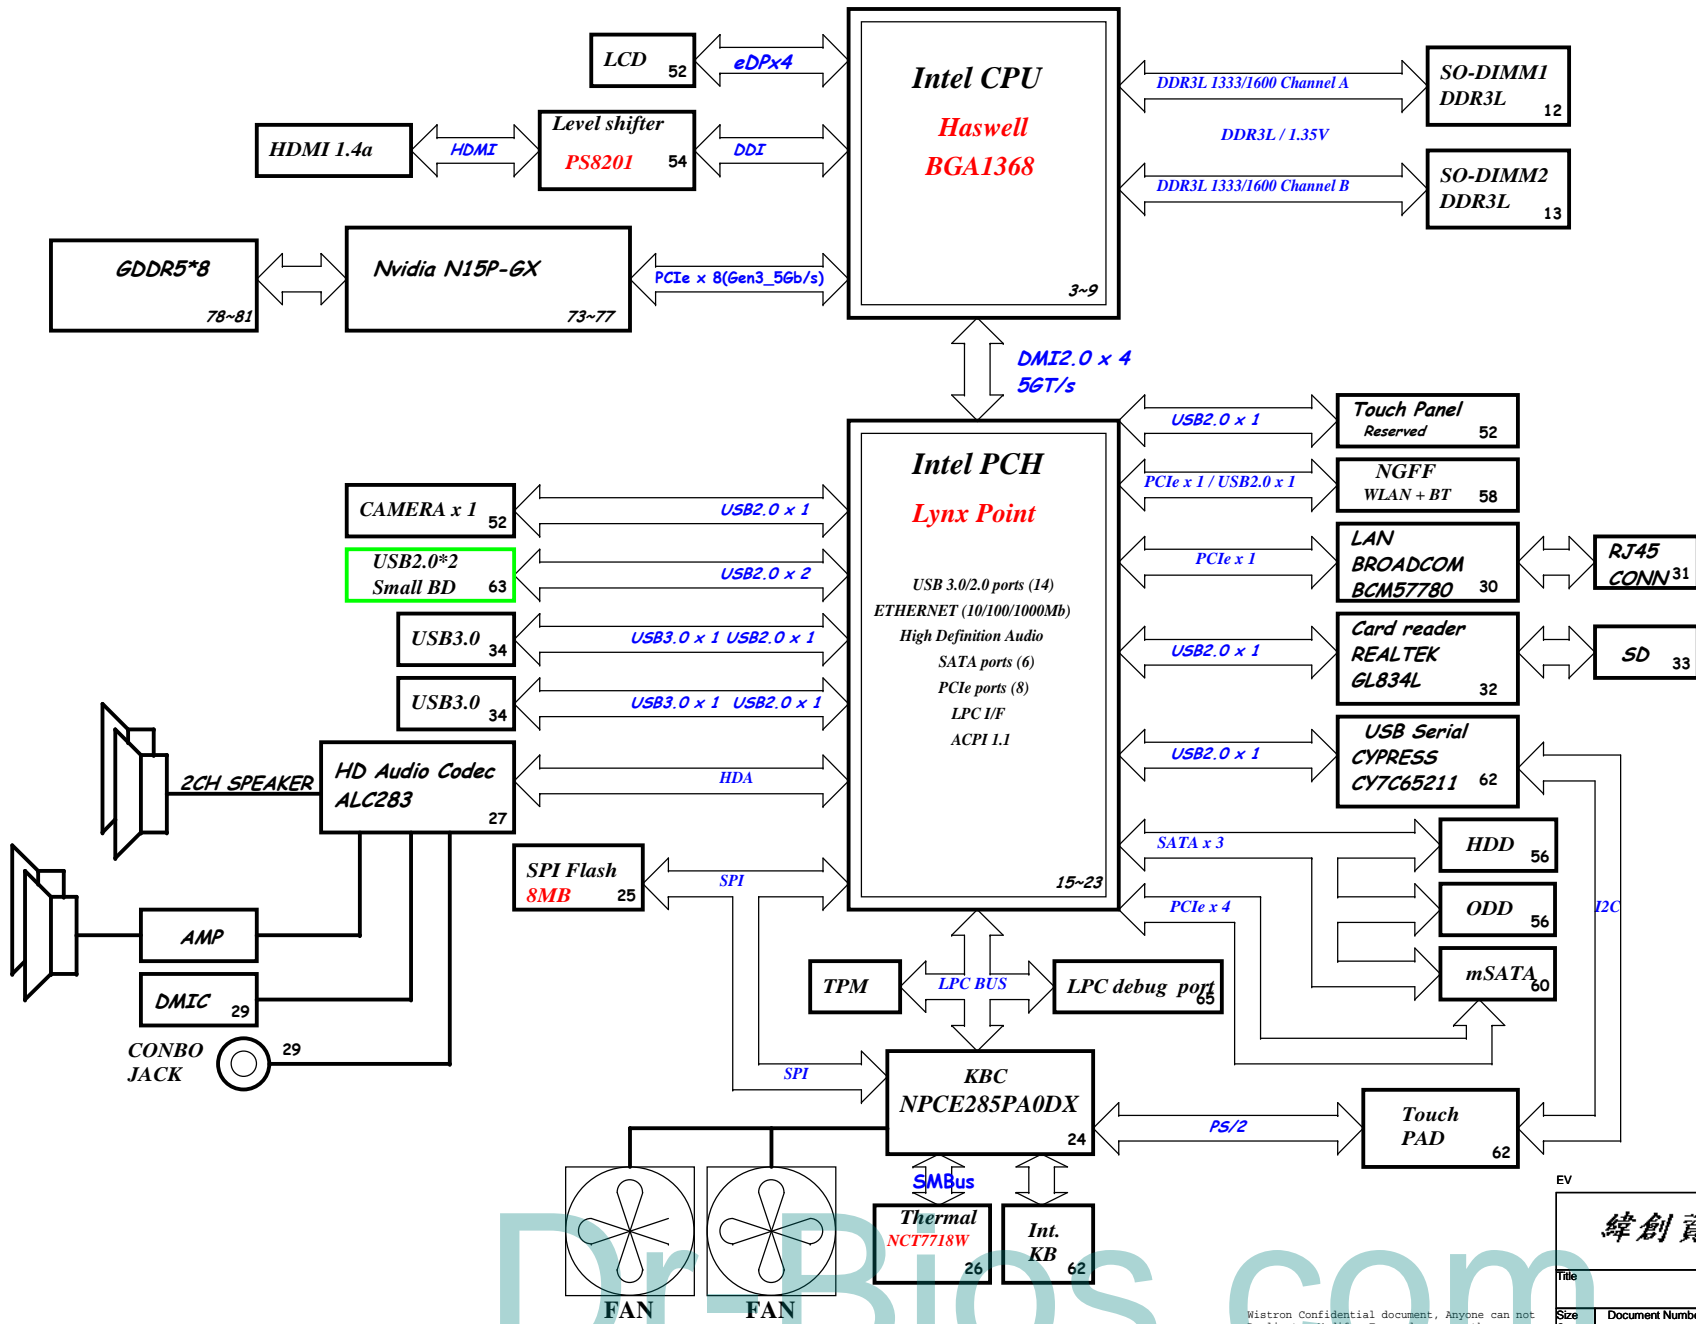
LCD 52
eDPx4
Intel CPU
Haswell
BGA1368
3~9
DDR3L 1333/1600 Channel A
SO-DIMM1 DDR3L 12
DDR3L / 1.35V
DDR3L 1333/1600 Channel B
SO-DIMM2 DDR3L 13
HDMI 1.4a
HDMI
Level shifter
PS8201 54
DDI
GDDR5*8
78~81
Nvidia N15P-GX
73~77
PCIe x 8(Gen3_5Gb/s)
DMI2.0 x 4
5GT/s
USB2.0 x 1
Touch Panel
Reserved 52
PCIe x 1 / USB2.0 x 1
NGFF
WLAN + BT 58
Intel PCH
Lynx Point
CAMERA x 1 52
USB2.0 x 1
USB2.0*2
Small BD 63
USB2.0 x 2
PCIe x 1
LAN
BROADCOM
BCM57780 30
RJ45
CONN 31
USB 3.0/2.0 ports (14)
ETHERNET (10/100/1000Mb)
High Definition Audio
SATA ports (6)
PCIe ports (8)
LPC I/F
ACPI 1.1
USB3.0 34
USB3.0 x 1 USB2.0 x 1
USB2.0 x 1
Card reader
REALTEK
GL834L 32
SD 33
USB3.0 34
USB3.0 x 1 USB2.0 x 1
2CH SPEAKER
HD Audio Codec
ALC283
27
HDA
USB2.0 x 1
USB Serial
CYPRESS
CY7C65211 62
SATA x 3
HDD 56
SPI Flash
8MB 25
SPI
15~23
ODD 56
PCIe x 4
I2C
AMP
TPM
LPC BUS
LPC debug port 65
mSATA 60
DMIC 29
CONBO
JACK
29
SPI
KBC
NPCE285PA0DX
24
PS/2
Touch
PAD
62
SMBus
Thermal
NCT7718W
26
Int.
KB
62
FAN
FAN
EV
緯創資
Title
Size
Document Numbe
Wistron Confidential document, Anyone can not
Dr-Bios.com